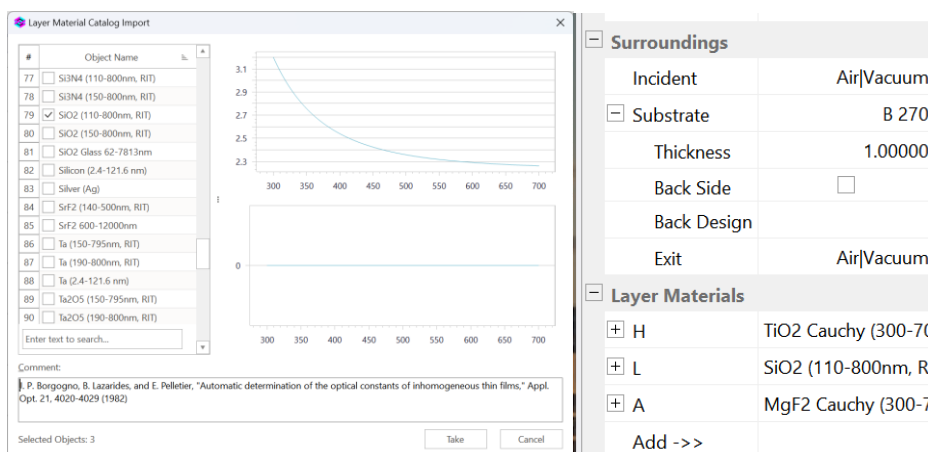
Layer Material Catalog Import

| # | | Object Name |
|---|---|---|
| 77 | | Si3N4 (110-800nm, RIT) |
| 78 | | Si3N4 (150-800nm, RIT) |
| 79 | ✓ | SiO2 (110-800nm, RIT) |
| 80 | | SiO2 (150-800nm, RIT) |
| 81 | | SiO2 Glass 62-7813nm |
| 82 | | Silicon (2.4-121.6 nm) |
| 83 | | Silver (Ag) |
| 84 | | SrF2 (140-500nm, RIT) |
| 85 | | SrF2 600-12000nm |
| 86 | | Ta (150-795nm, RIT) |
| 87 | | Ta (190-800nm, RIT) |
| 88 | | Ta (2.4-121.6 nm) |
| 89 | | Ta2O5 (150-795nm, RIT) |
| 90 | | Ta2O5 (190-800nm, RIT) |

Enter text to search...

3.1
2.9
2.7
2.5
2.3
300 350 400 450 500 550 600 650 700

0
300 350 400 450 500 550 600 650 700

Comment:
J. P. Borgogno, B. Lazarides, and E. Pelletier, "Automatic determination of the optical constants of inhomogeneous thin films," Appl. Opt. 21, 4020-4029 (1982)

Selected Objects: 3
Take
Cancel

Surroundings
Incident Air|Vacuum
Substrate B 270
Thickness 1.00000
Back Side
Back Design
Exit Air|Vacuum
Layer Materials
H TiO2 Cauchy (300-70
L SiO2 (110-800nm, R
A MgF2 Cauchy (300-7
Add ->>